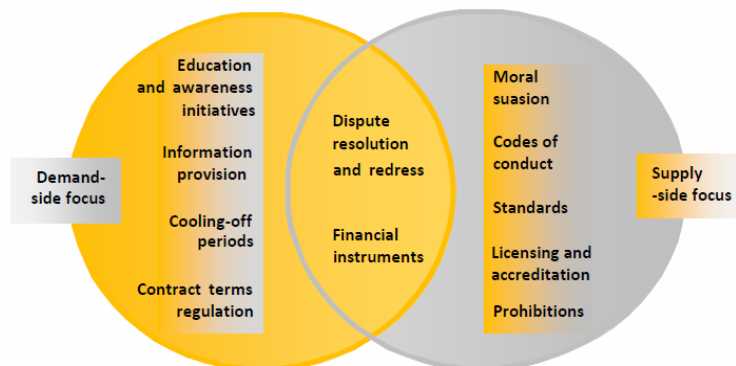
Demand-side focus

Education and awareness initiatives

Information provision

Cooling-off periods

Contract terms regulation

Dispute resolution and redress

Financial instruments

Moral suasion

Codes of conduct

Standards

Licensing and accreditation

Prohibitions

Supply -side focus